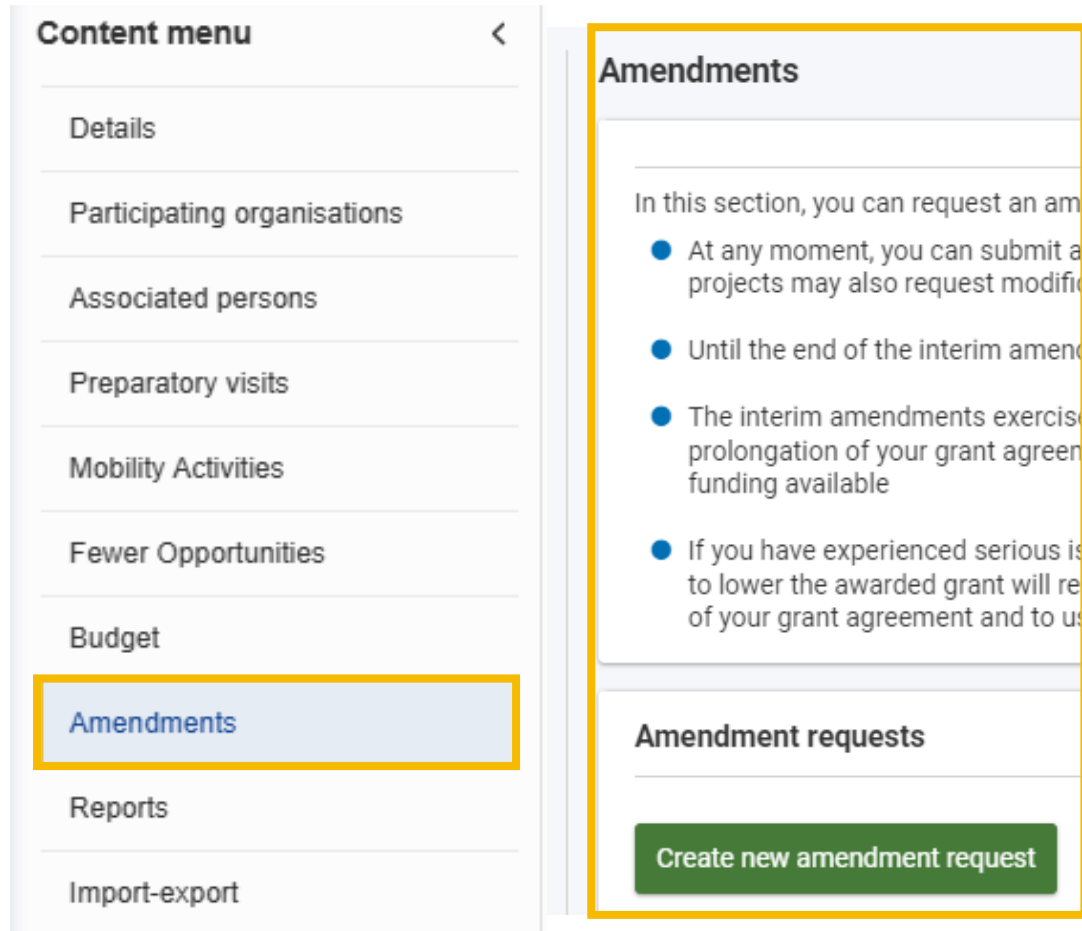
Content menu

Details

Participating organisations

Associated persons

Preparatory visits

Mobility Activities

Fewer Opportunities

Budget

Amendments

Reports

Import-export

Amendments

In this section, you can request an am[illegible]

- At any moment, you can submit a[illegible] projects may also request modifi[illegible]

- Until the end of the interim amen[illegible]

- The interim amendments exercis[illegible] prolongation of your grant agreem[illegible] funding available

- If you have experienced serious i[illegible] to lower the awarded grant will re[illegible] of your grant agreement and to u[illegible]

Amendment requests

Create new amendment request